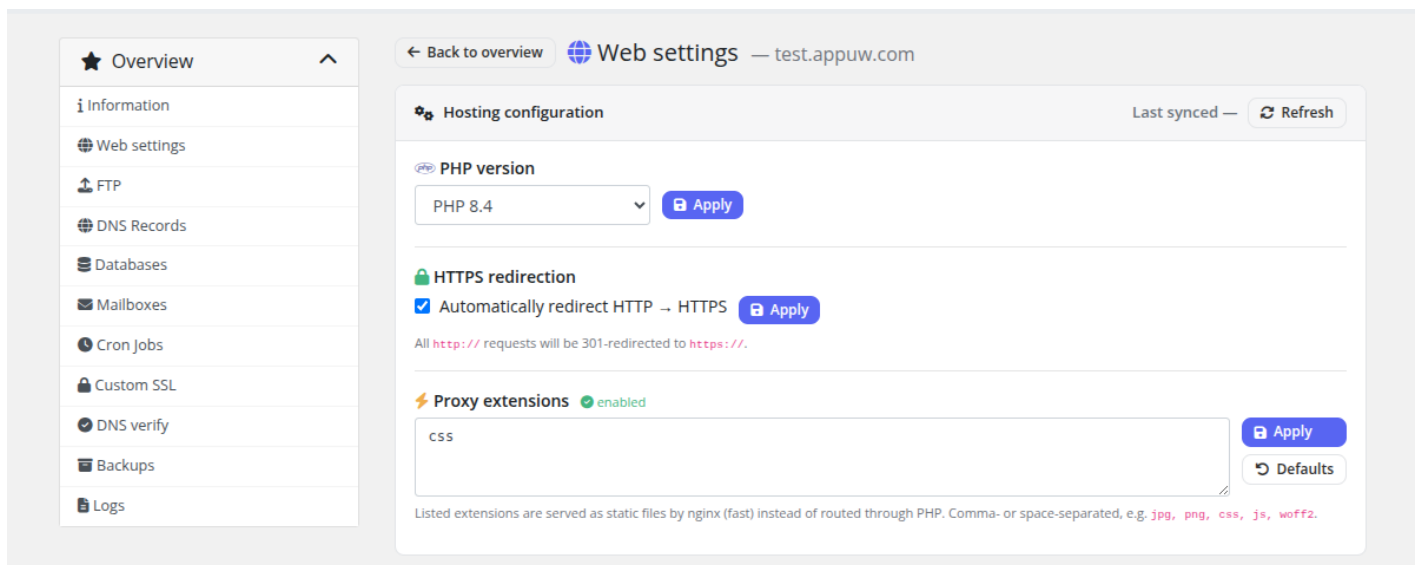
Overview

Information
Web settings
FTP
DNS Records
Databases
Mailboxes
Cron Jobs
Custom SSL
DNS verify
Backups
Logs

← Back to overview

Web settings — test.appuw.com

Hosting configuration

Last synced — Refresh

PHP version

PHP 8.4

Apply

HTTPS redirection

Automatically redirect HTTP → HTTPS

Apply

All http:// requests will be 301-redirected to https://.

Proxy extensions enabled

css

Apply

Defaults

Listed extensions are served as static files by nginx (fast) instead of routed through PHP. Comma- or space-separated, e.g. jpg, png, css, js, woff2.